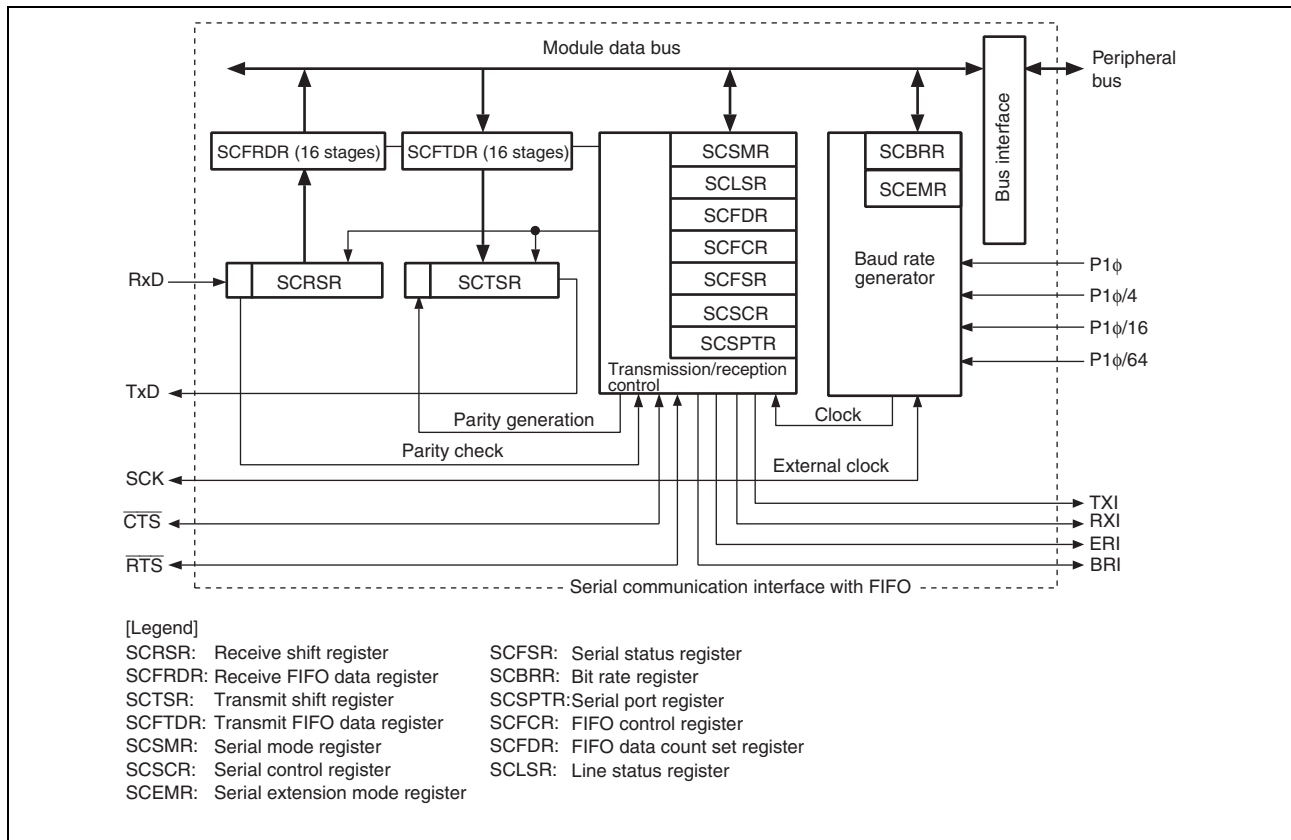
Module data bus

Peripheral bus

Bus interface

SCFRDR (16 stages)

SCFTDR (16 stages)

SCSMR

SCLSR

SCFDR

SCFCR

SCFSR

SCSCR

SCSPTR

SCBRR

SCEMR

Baud rate generator

RxD

SCRSR

SCTSR

P1$\phi$

P1$\phi$/4

P1$\phi$/16

P1$\phi$/64

Transmission/reception control

TxD

Parity generation

Clock

Parity check

External clock

SCK

TXI

$\overline{CTS}$

RXI

ERI

$\overline{RTS}$

BRI

Serial communication interface with FIFO

[Legend]

SCRSR: Receive shift register
SCFRDR: Receive FIFO data register
SCTSR: Transmit shift register
SCFTDR: Transmit FIFO data register
SCSMR: Serial mode register
SCSCR: Serial control register
SCEMR: Serial extension mode register

SCFSR: Serial status register
SCBRR: Bit rate register
SCSPTR:Serial port register
SCFCR: FIFO control register
SCFDR: FIFO data count set register
SCLSR: Line status register